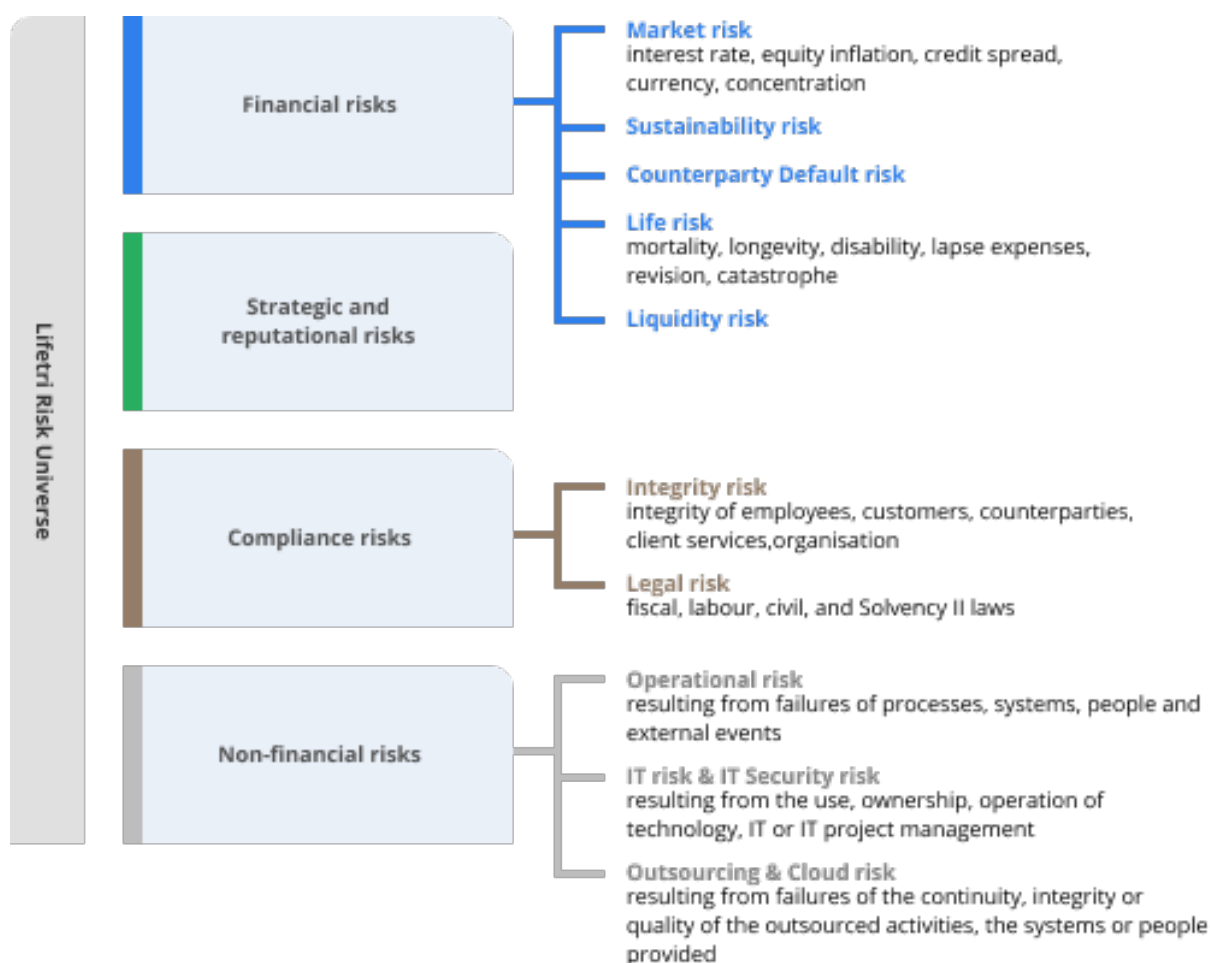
Lifetri Risk Universe

Financial risks

Strategic and reputational risks

Compliance risks

Non-financial risks

Market risk
interest rate, equity inflation, credit spread, currency, concentration

Sustainability risk

Counterparty Default risk

Life risk
mortality, longevity, disability, lapse expenses, revision, catastrophe

Liquidity risk

Integrity risk
integrity of employees, customers, counterparties, client services,organisation

Legal risk
fiscal, labour, civil, and Solvency II laws

Operational risk
resulting from failures of processes, systems, people and external events

IT risk & IT Security risk
resulting from the use, ownership, operation of technology, IT or IT project management

Outsourcing & Cloud risk
resulting from failures of the continuity, integrity or quality of the outsourced activities, the systems or people provided